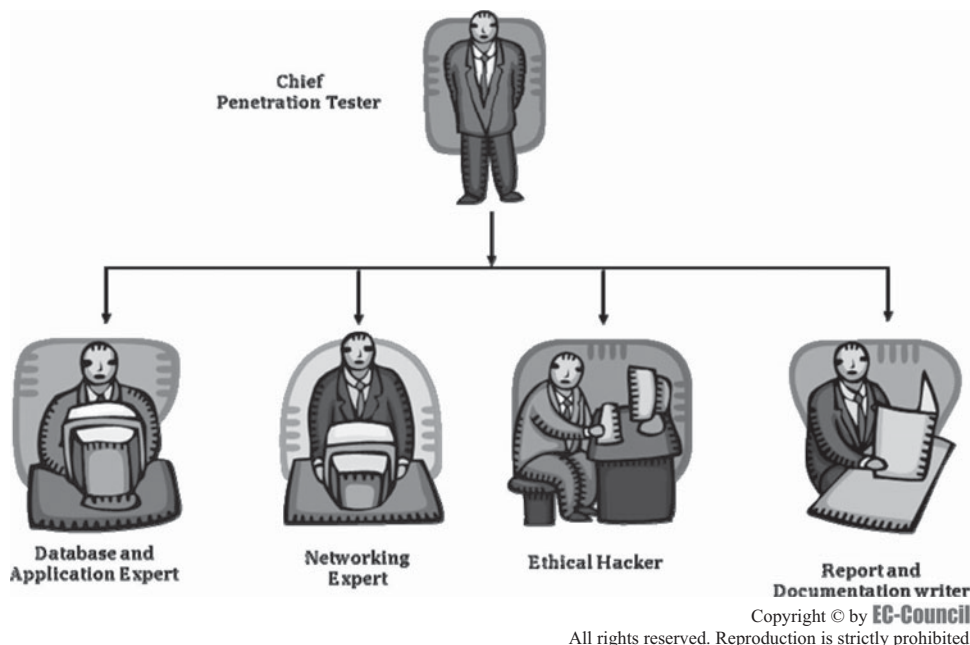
Chief
Penetration Tester

Database and
Application Expert

Networking
Expert

Ethical Hacker

Report and
Documentation writer

Copyright © by EC-Council
All rights reserved. Reproduction is strictly prohibited